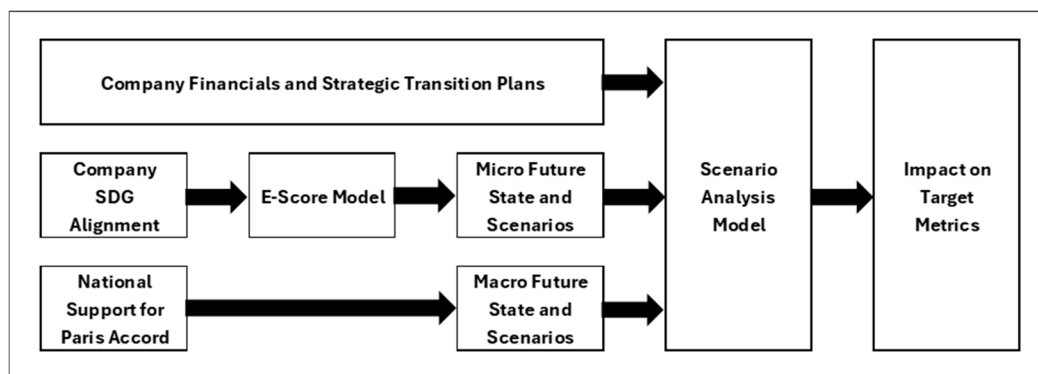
Company Financials and Strategic Transition Plans

Company SDG Alignment

E-Score Model

Micro Future State and Scenarios

National Support for Paris Accord

Macro Future State and Scenarios

Scenario Analysis Model

Impact on Target Metrics